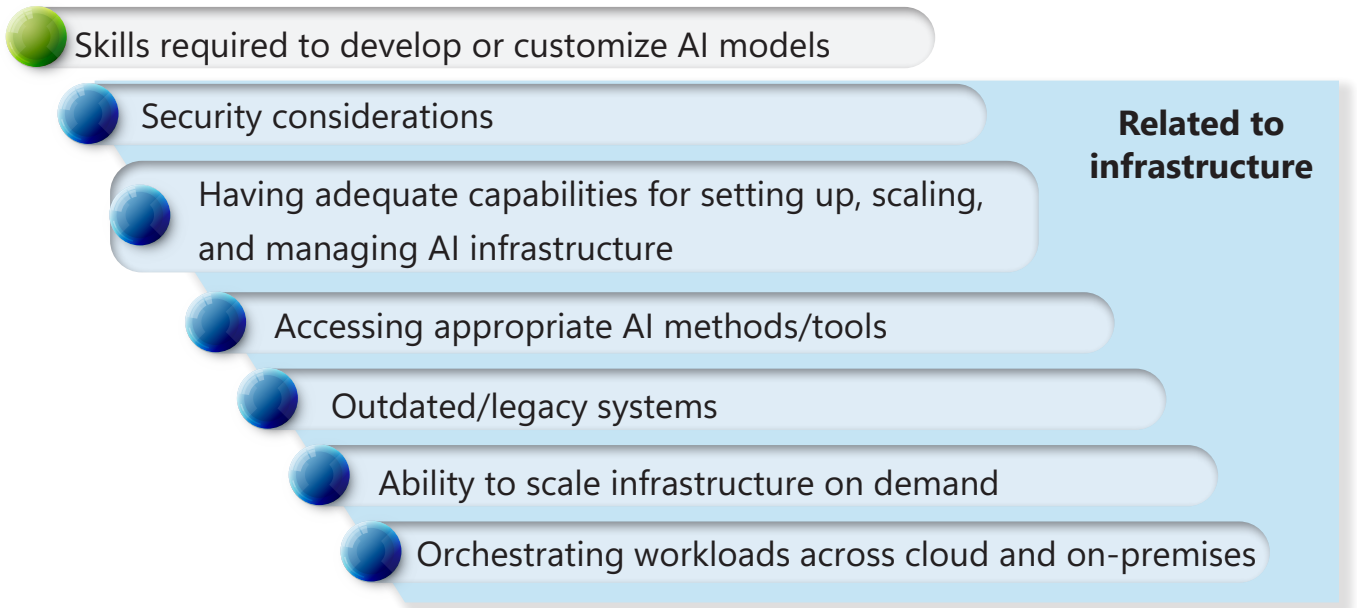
Skills required to develop or customize AI models

Security considerations

Related to infrastructure

Having adequate capabilities for setting up, scaling, and managing AI infrastructure

Accessing appropriate AI methods/tools

Outdated/legacy systems

Ability to scale infrastructure on demand

Orchestrating workloads across cloud and on-premises